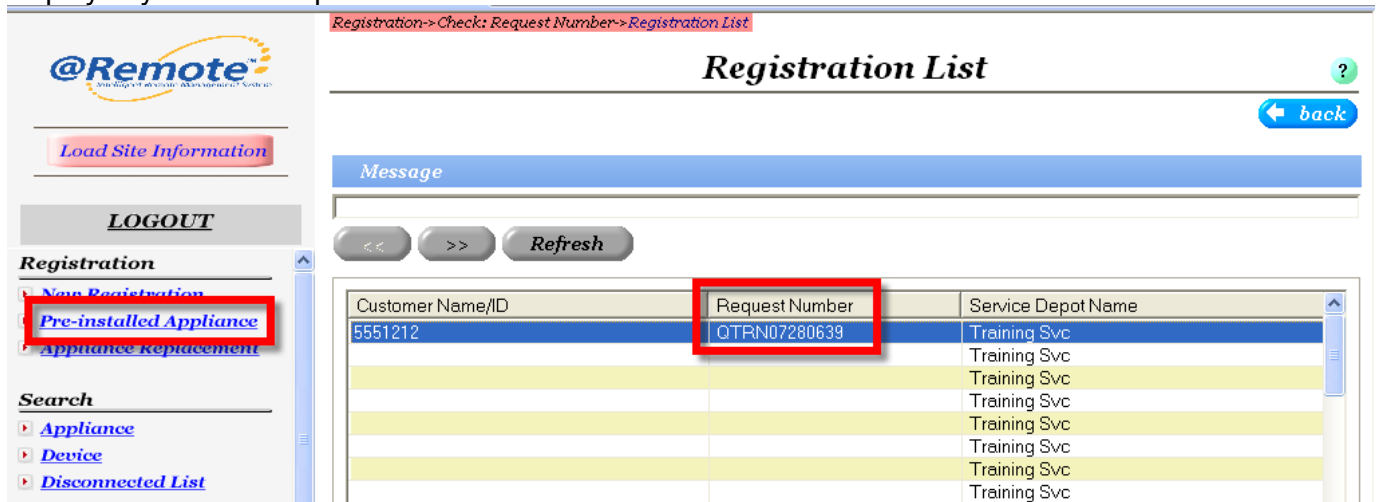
Registration->Check: Request Number->Registration List

@Remote

Registration List

?

back

Load Site Information

LOGOUT

Message

<<

>>

Refresh

Registration

New Registration

Pre-installed Appliance

Appliance Replacement

Search

Appliance

Device

Disconnected List

| Customer Name/ID | Request Number | Service Depot Name |
|---|---|---|
| 5551212 | QTRN07280639 | Training Svc |
| | | Training Svc |
| | | Training Svc |
| | | Training Svc |
| | | Training Svc |
| | | Training Svc |
| | | Training Svc |
| | | Training Svc |